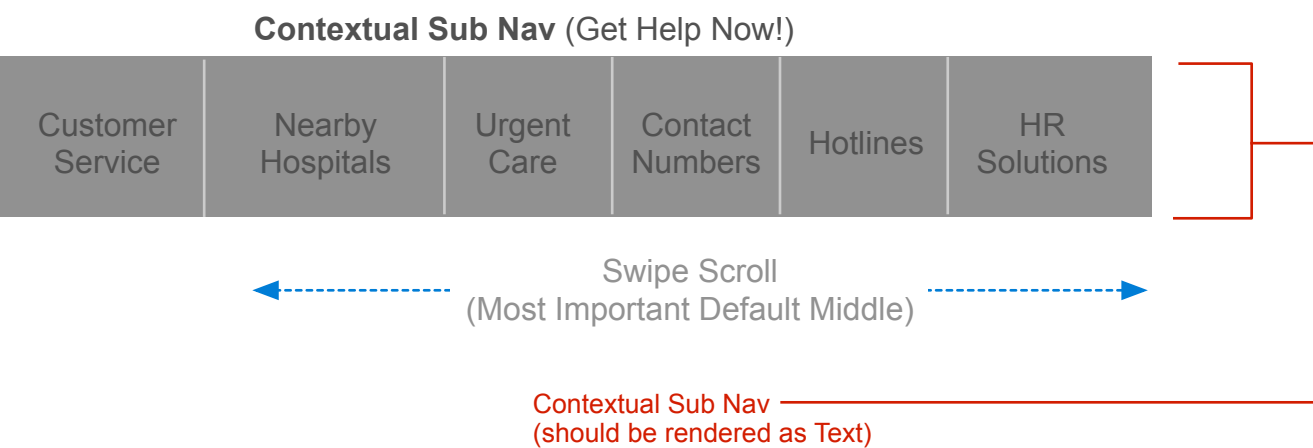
**Contextual Sub Nav** (Get Help Now!)

Customer Service

Nearby Hospitals

Urgent Care

Contact Numbers

Hotlines

HR Solutions

Swipe Scroll
(Most Important Default Middle)

Contextual Sub Nav
(should be rendered as Text)